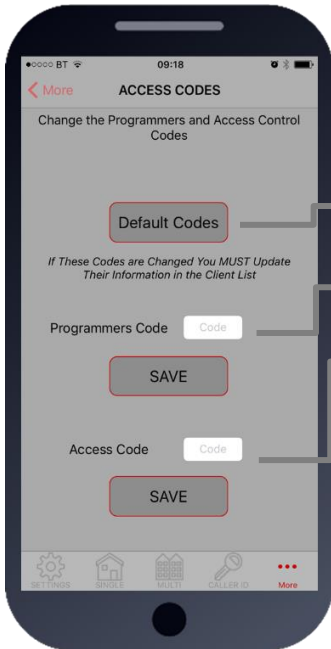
●○○○○ BT

09:18

More

ACCESS CODES

Change the Programmers and Access Control Codes

Default Codes

If These Codes are Changed You MUST Update Their Information in the Client List

Programmers Code

Code

SAVE

Access Code

Code

SAVE

SETTINGS

SINGLE

MULTI

CALLER ID

More